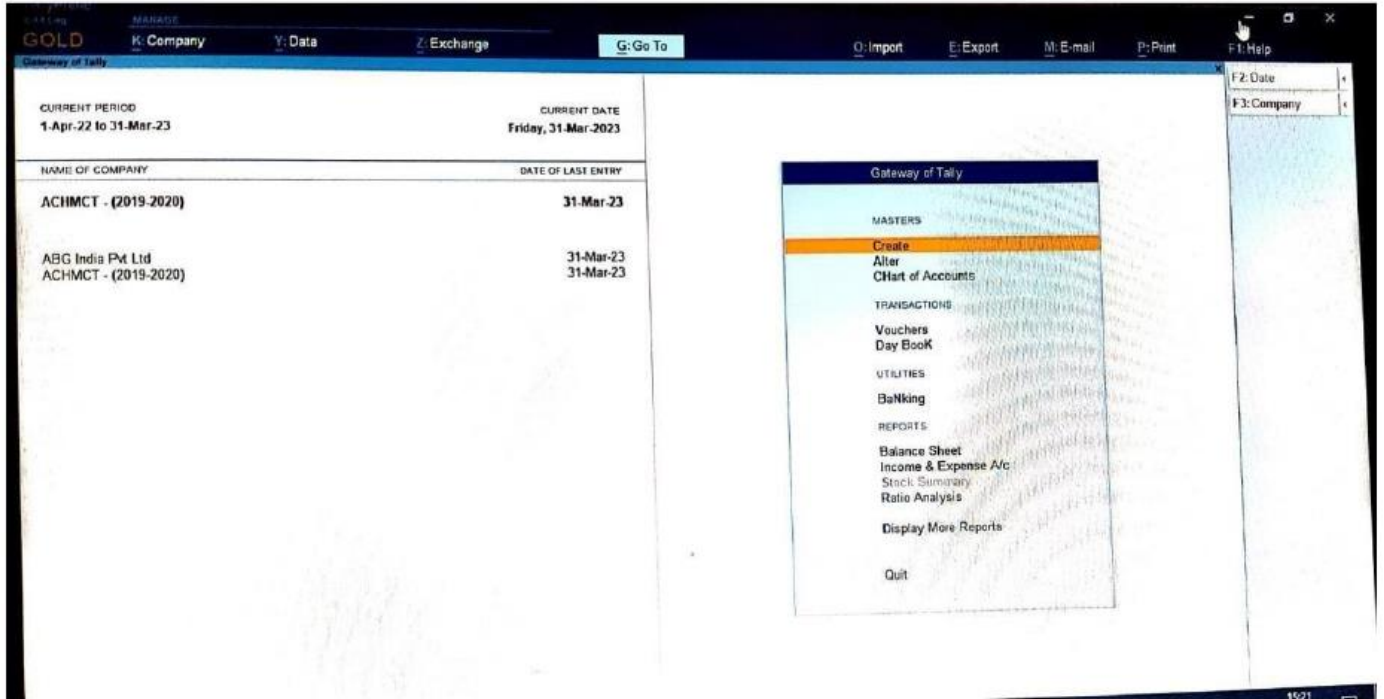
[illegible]
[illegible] MANAGE
GOLD K: Company Y: Data Z: Exchange G: Go To O: Import E: Export M: E-mail P: Print F1: Help
Gateway of Tally

CURRENT PERIOD
1-Apr-22 to 31-Mar-23

CURRENT DATE
Friday, 31-Mar-2023

| NAME OF COMPANY | DATE OF LAST ENTRY |
|---|---|
| ACHMCT - (2019-2020) | 31-Mar-23 |
| ABG India Pvt Ltd | 31-Mar-23 |
| ACHMCT - (2019-2020) | 31-Mar-23 |

Gateway of Tally

MASTERS
Create
Alter
CHart of Accounts

TRANSACTIONS
Vouchers
Day BooK

UTILITIES
BaNking

REPORTS
Balance Sheet
Income & Expense A/c
Stock Summary
Ratio Analysis

Display More Reports

Quit

F2: Date
F3: Company

15:21